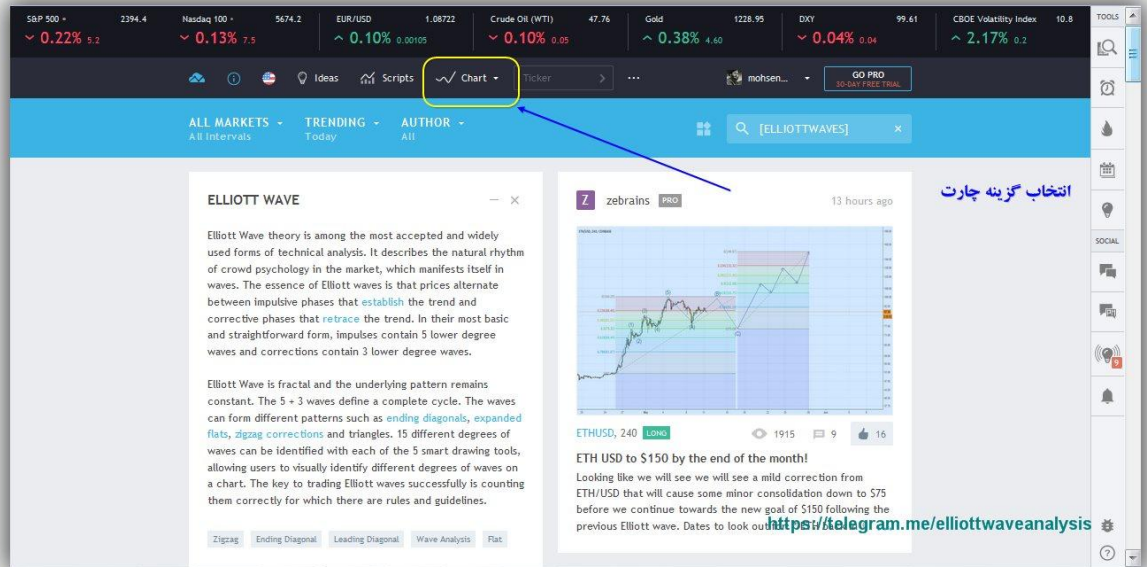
S&P 500 2394.4 0.22% 5.2
Nasdaq 100 5674.2 0.13% 7.5
EUR/USD 1.08722 0.10% 0.00105
Crude Oil (WTI) 47.76 0.10% 0.05
Gold 1228.95 0.38% 4.60
DXY 99.61 0.04% 0.04
CBOE Volatility Index 10.8 2.17% 0.2
TOOLS

Ideas Scripts Chart Ticker ··· mohsen... GO PRO 30-DAY FREE TRIAL

ALL MARKETS All Intervals TRENDING Today AUTHOR All [ELLIOTTWAVES]

انتخاب گزینه چارت

SOCIAL

ELLIOTT WAVE

Elliott Wave theory is among the most accepted and widely used forms of technical analysis. It describes the natural rhythm of crowd psychology in the market, which manifests itself in waves. The essence of Elliott waves is that prices alternate between impulsive phases that establish the trend and corrective phases that retrace the trend. In their most basic and straightforward form, impulses contain 5 lower degree waves and corrections contain 3 lower degree waves.

Elliott Wave is fractal and the underlying pattern remains constant. The 5 + 3 waves define a complete cycle. The waves can form different patterns such as ending diagonals, expanded flats, zigzag corrections and triangles. 15 different degrees of waves can be identified with each of the 5 smart drawing tools, allowing users to visually identify different degrees of waves on a chart. The key to trading Elliott waves successfully is counting them correctly for which there are rules and guidelines.

Zigzag Ending Diagonal Leading Diagonal Wave Analysis Flat

Z zebrains PRO 13 hours ago

ETHUSD, 240 LONG 1915 9 16

ETH USD to $150 by the end of the month!

Looking like we will see we will see a mild correction from ETH/USD that will cause some minor consolidation down to $75 before we continue towards the new goal of $150 following the previous Elliott wave. Dates to look out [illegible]

https://telegram.me/elliottwaveanalysis